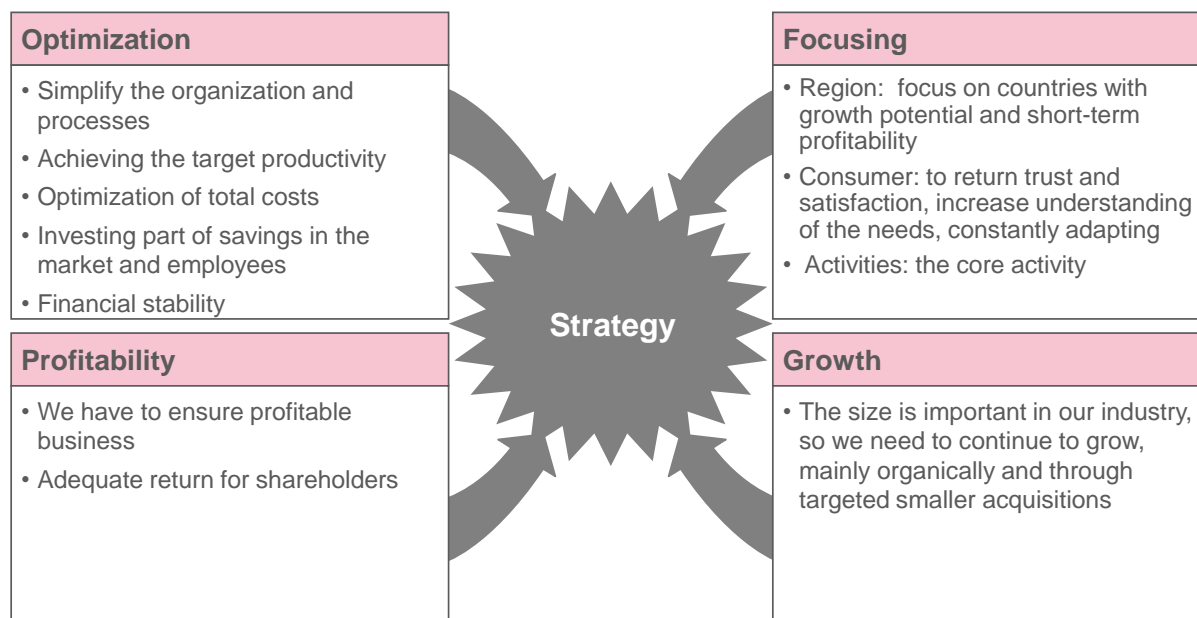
Optimization

• Simplify the organization and processes
• Achieving the target productivity
• Optimization of total costs
• Investing part of savings in the market and employees
• Financial stability

Profitability

• We have to ensure profitable business
• Adequate return for shareholders

Strategy

Focusing

• Region: focus on countries with growth potential and short-term profitability
• Consumer: to return trust and satisfaction, increase understanding of the needs, constantly adapting
• Activities: the core activity

Growth

• The size is important in our industry, so we need to continue to grow, mainly organically and through targeted smaller acquisitions